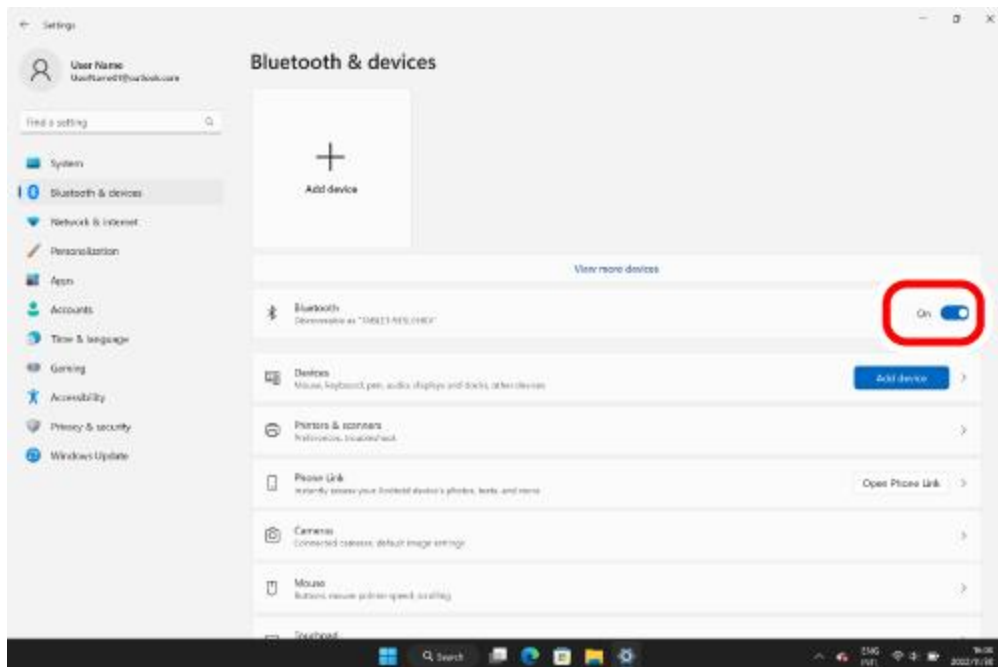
← Settings

User Name
UserName01@outlook.com

Find a setting

System
Bluetooth & devices
Network & internet
Personalization
Apps
Accounts
Time & language
Gaming
Accessibility
Privacy & security
Windows Update

Bluetooth & devices

+
Add device

View more devices

Bluetooth
Discoverable as "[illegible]"
On

Devices
Mouse, keyboard, pen, audio, displays and docks, other devices
Add device

Printers & scanners
Preferences, troubleshoot

Phone Link
Instantly access your Android device's photos, texts, and more
Open Phone Link

Cameras
Connected cameras, default image settings

Mouse
Buttons, mouse pointer speed, scrolling

Touchpad

Search

ENG
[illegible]